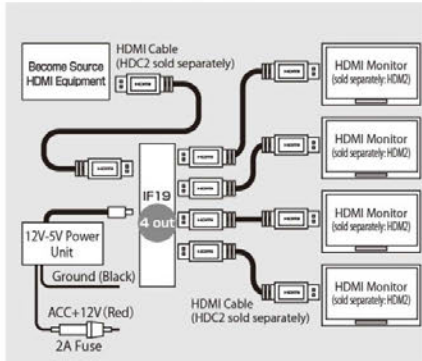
Become Source HDMI Equipment

HDMI Cable (HDC2 sold separately)

HDMI Monitor (sold separately: HDM2)

HDMI Monitor (sold separately: HDM2)

IF19

4 out

HDMI Monitor (sold separately: HDM2)

12V-5V Power Unit

Ground (Black)

HDMI Monitor (sold separately: HDM2)

HDMI Cable (HDC2 sold separately)

ACC+12V (Red)

2A Fuse